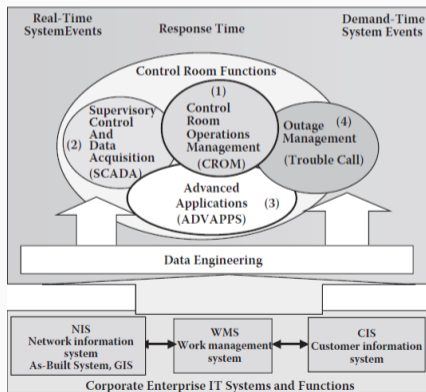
Real-Time SystemEvents

Response Time

Demand-Time System Events

Control Room Functions

(1) Control Room Operations Management (CROM)

Supervisory Control And Data Acquisition (2) (SCADA)

(4) Outage Management (Trouble Call)

Advanced Applications (3) (ADVAPPS)

Data Engineering

NIS Network information system As-Built System, GIS

WMS Work management system

CIS Customer information system

Corporate Enterprise IT Systems and Functions